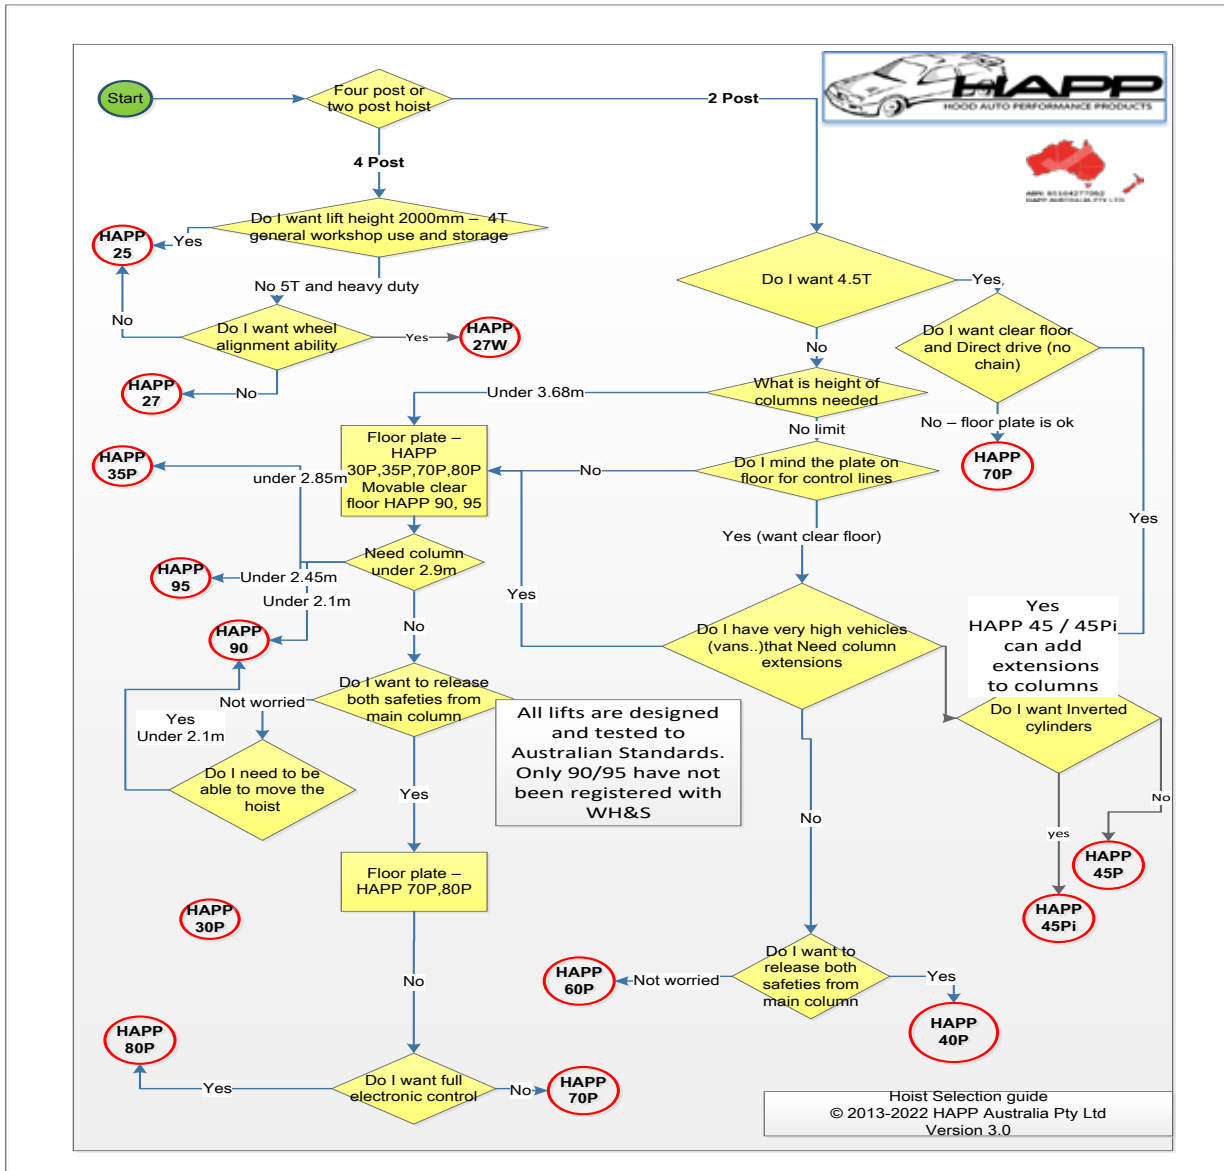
HAPP
HOOD AUTO PERFORMANCE PRODUCTS

Start

Four post or two post hoist

2 Post

4 Post

Do I want lift height 2000mm – 4T general workshop use and storage

Yes

HAPP 25

No 5T and heavy duty

No

Do I want wheel alignment ability

Yes

HAPP 27W

No

HAPP 27

Do I want 4.5T

Yes

Do I want clear floor and Direct drive (no chain)

No

What is height of columns needed

Under 3.68m

No limit

No – floor plate is ok

HAPP 70P

Floor plate – HAPP 30P,35P,70P,80P Movable clear floor HAPP 90, 95

HAPP 35P

under 2.85m

Do I mind the plate on floor for control lines

No

Yes (want clear floor)

Yes

Need column under 2.9m

HAPP 95

Under 2.45m

Under 2.1m

HAPP 90

Yes

No

Do I have very high vehicles (vans..)that Need column extensions

Yes HAPP 45 / 45Pi can add extensions to columns

Do I want Inverted cylinders

Not worried

Do I want to release both safeties from main column

Yes Under 2.1m

Do I need to be able to move the hoist

All lifts are designed and tested to Australian Standards. Only 90/95 have not been registered with WH&S

Yes

No

No

yes

HAPP 45P

HAPP 45Pi

Floor plate – HAPP 70P,80P

HAPP 30P

No

HAPP 60P

Not worried

Do I want to release both safeties from main column

Yes

HAPP 40P

HAPP 80P

Yes

Do I want full electronic control

No

HAPP 70P

Hoist Selection guide
© 2013-2022 HAPP Australia Pty Ltd
Version 3.0